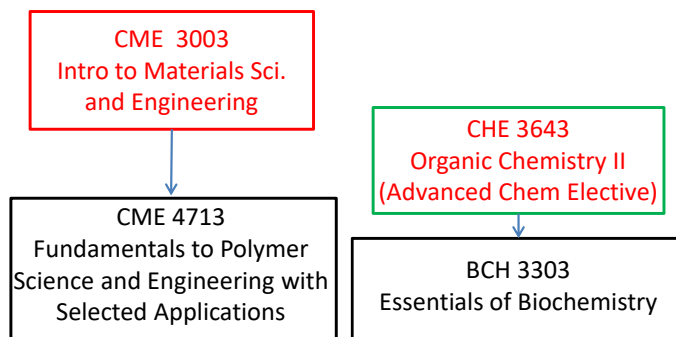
CME 3003
Intro to Materials Sci. and Engineering

CME 4713
Fundamentals to Polymer Science and Engineering with Selected Applications

CHE 3643
Organic Chemistry II
(Advanced Chem Elective)

BCH 3303
Essentials of Biochemistry